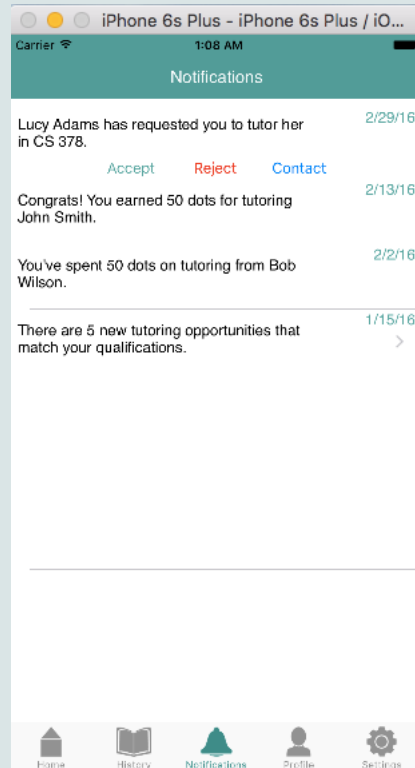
iPhone 6s Plus - iPhone 6s Plus / iO...

Carrier 1:08 AM

Notifications

Lucy Adams has requested you to tutor her in CS 378.

2/29/16

Accept Reject Contact

Congrats! You earned 50 dots for tutoring John Smith.

2/13/16

You've spent 50 dots on tutoring from Bob Wilson.

2/2/16

There are 5 new tutoring opportunities that match your qualifications.

1/15/16

Home History Notifications Profile Settings